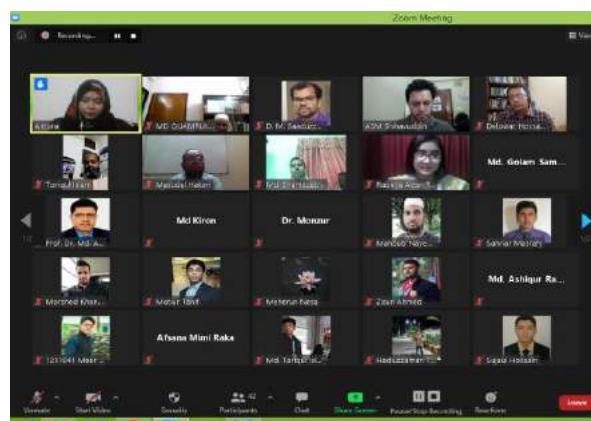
Zoom Meeting

Recording...

View

Afrina

MD QUAMRU...

D. M. Saeduz...

ATM Shahabuddin

Delowar Hossai...

Tariqul Islam

Mamunul Hakim

Md Shamsudd...

Rabeya Akter...

Md. Golam Sam...

Prof. Dr. Md. A...

Md Kiron

Dr. Monzur

Mahbub Nayeem

Sahriar Morshe...

Morshed Khan...

Mobin Tahir

Meherun Nesa

Ziaul Ahmed

Md. Ashiqur Ra...

1231041 Meer...

Afsana Mimi Raka

Md. Tariqul Isl...

Haduzzaman...

Sajjad Hossain

Unmute

Start Video

Security

Participants 42

Chat

Share Screen

Pause/Stop Recording

Reactions

Leave